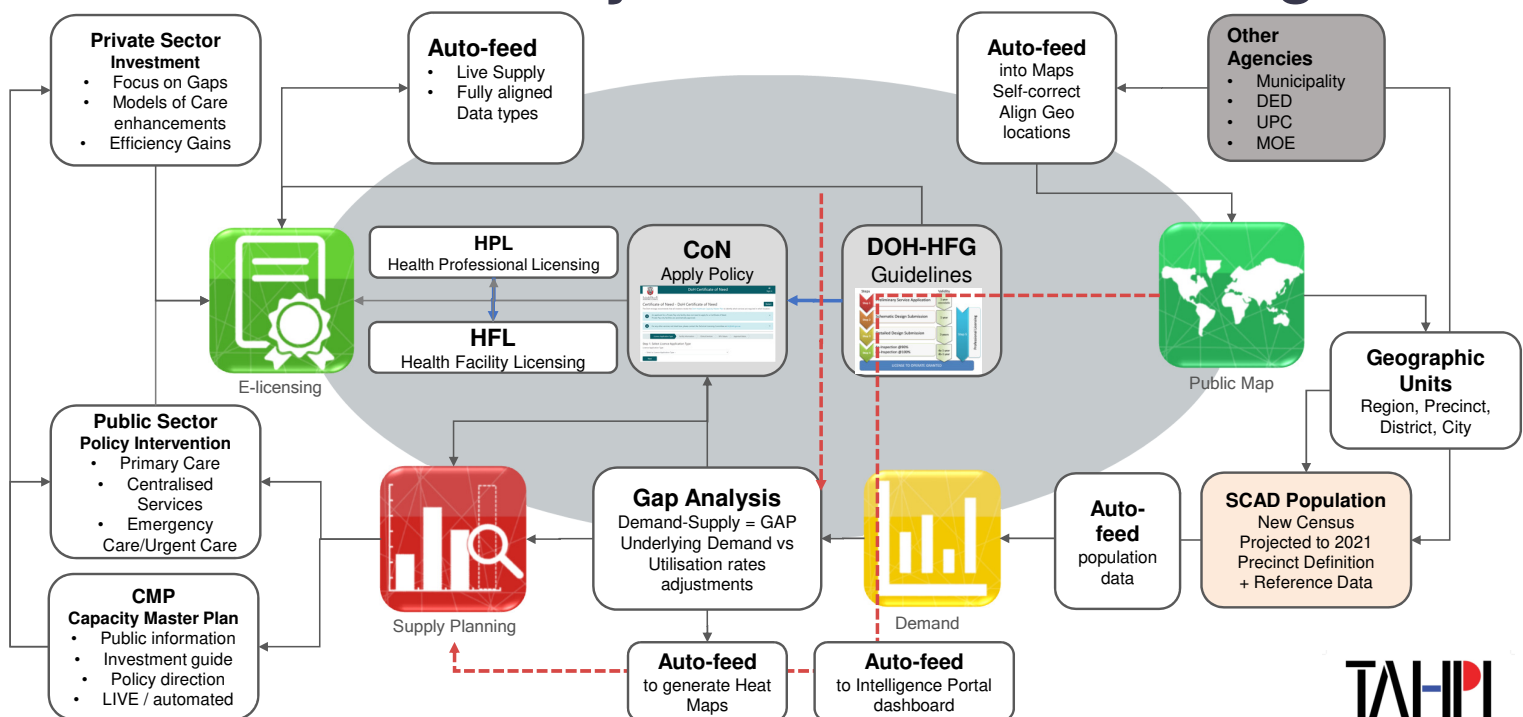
Private Sector
Investment
• Focus on Gaps
• Models of Care enhancements
• Efficiency Gains

Auto-feed
• Live Supply
• Fully aligned Data types

Auto-feed
into Maps
Self-correct
Align Geo locations

Other Agencies
• Municipality
• DED
• UPC
• MOE

E-licensing

HPL
Health Professional Licensing

HFL
Health Facility Licensing

CoN
Apply Policy

DOH-HFG
Guidelines

Public Map

Geographic Units
Region, Precinct, District, City

Public Sector
Policy Intervention
• Primary Care
• Centralised Services
• Emergency Care/Urgent Care

Supply Planning

Gap Analysis
Demand-Supply = GAP
Underlying Demand vs Utilisation rates adjustments

Demand

Auto-feed
population data

SCAD Population
New Census
Projected to 2021
Precinct Definition
+ Reference Data

CMP
Capacity Master Plan
• Public information
• Investment guide
• Policy direction
• LIVE / automated

Auto-feed
to generate Heat Maps

Auto-feed
to Intelligence Portal dashboard

TAHPI